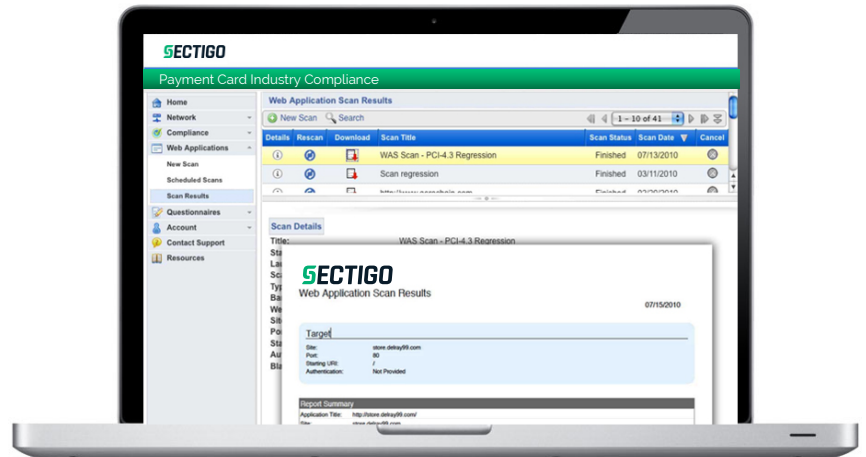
SECTIGO

Payment Card Industry Compliance

Home
Network
Compliance
Web Applications
New Scan
Scheduled Scans
Scan Results
Questionnaires
Account
Contact Support
Resources

Web Application Scan Results

New Scan Search

1 – 10 of 41

| Details | Rescan | Download | Scan Title | Scan Status | Scan Date | Cancel |
|---|---|---|---|---|---|---|
| | | | WAS Scan - PCI-4.3 Regression | Finished | 07/13/2010 | |
| | | | Scan regression | Finished | 03/11/2010 | |
| | | | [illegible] | Finished | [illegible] | |

Scan Details

Title: WAS Scan - PCI-4.3 Regression

SECTIGO

Web Application Scan Results

07/15/2010

Target

Site: store.delray99.com
Port: 80
Starting URI: /
Authentication: Not Provided

Report Summary

Application Title: http://store.delray99.com/
Site: store.delray99.com